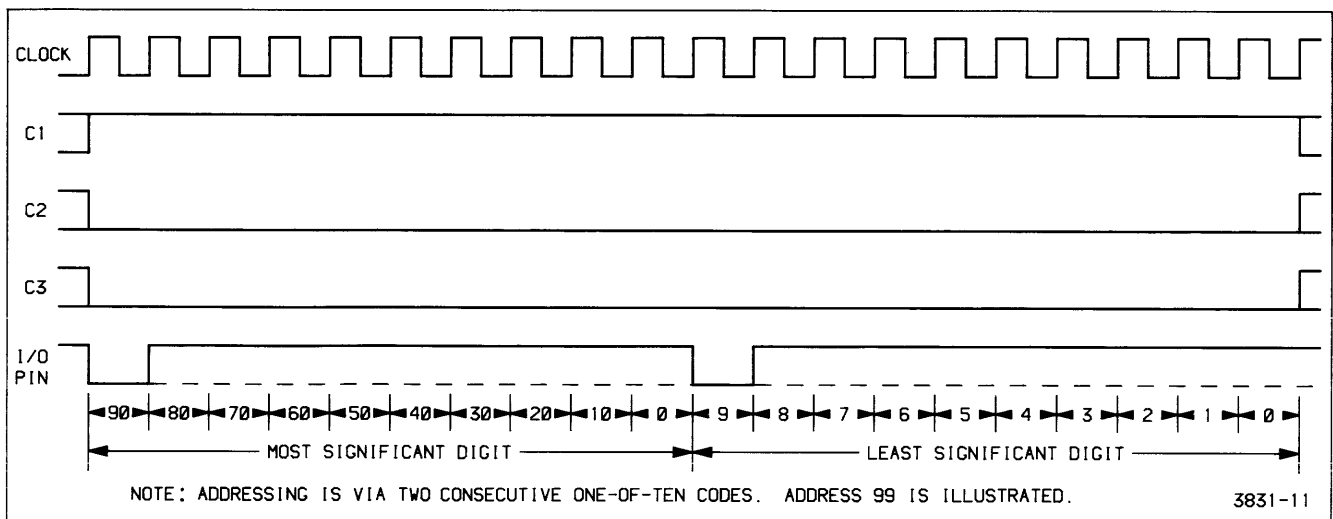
CLOCK

C1

C2

C3

I/O PIN

90 80 70 60 50 40 30 20 10 0 9 8 7 6 5 4 3 2 1 0

MOST SIGNIFICANT DIGIT

LEAST SIGNIFICANT DIGIT

NOTE: ADDRESSING IS VIA TWO CONSECUTIVE ONE-OF-TEN CODES. ADDRESS 99 IS ILLUSTRATED.

3831-11